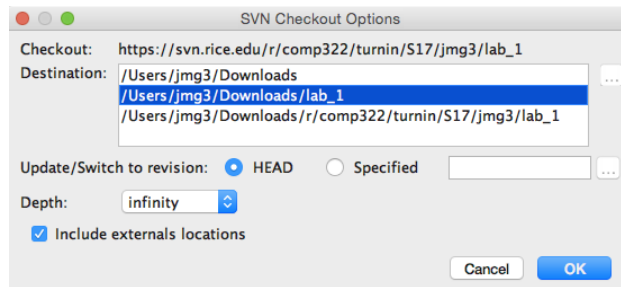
SVN Checkout Options

Checkout: https://svn.rice.edu/r/comp322/turnin/S17/jmg3/lab_1

Destination:
/Users/jmg3/Downloads
/Users/jmg3/Downloads/lab_1
/Users/jmg3/Downloads/r/comp322/turnin/S17/jmg3/lab_1

...

Update/Switch to revision: HEAD Specified ...

Depth: infinity

Include externals locations

Cancel OK